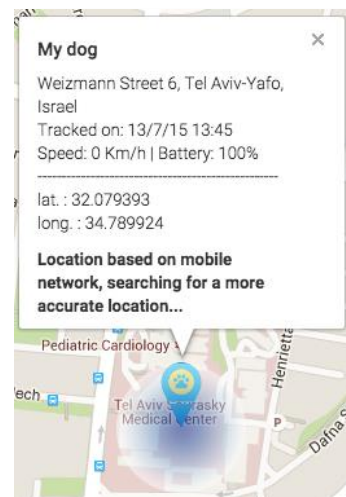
My dog

×

Weizmann Street 6, Tel Aviv-Yafo, Israel
Tracked on: 13/7/15 13:45
Speed: 0 Km/h | Battery: 100%

lat. : 32.079393
long. : 34.789924

Location based on mobile network, searching for a more accurate location...

Pediatric Cardiology

Henrietta

Tel Aviv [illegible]rasky Medical Center

Dafna

ech